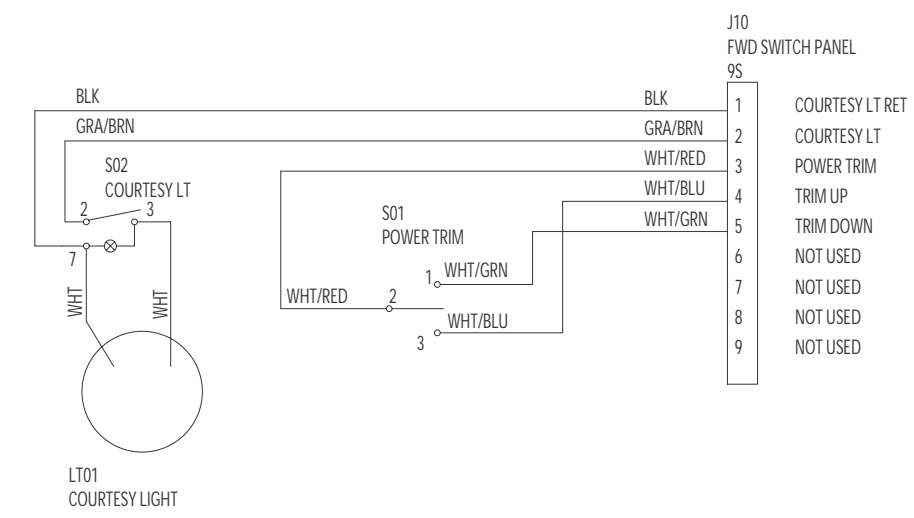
J10
FWD SWITCH PANEL
9S

BLK
GRA/BRN

S02
COURTESY LT

2
3
7

WHT
WHT

LT01
COURTESY LIGHT

S01
POWER TRIM

1 WHT/GRN
WHT/RED 2
WHT/BLU
3

BLK
GRA/BRN
WHT/RED
WHT/BLU
WHT/GRN

| | |
|---|---|
| 1 | COURTESY LT RET |
| 2 | COURTESY LT |
| 3 | POWER TRIM |
| 4 | TRIM UP |
| 5 | TRIM DOWN |
| 6 | NOT USED |
| 7 | NOT USED |
| 8 | NOT USED |
| 9 | NOT USED |